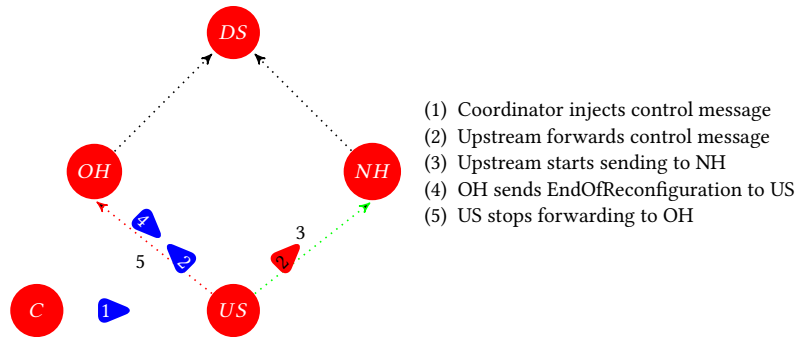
DS

OH

NH

4

3

5

2

2

C

1

US

(1) Coordinator injects control message
(2) Upstream forwards control message
(3) Upstream starts sending to NH
(4) OH sends EndOfReconfiguration to US
(5) US stops forwarding to OH